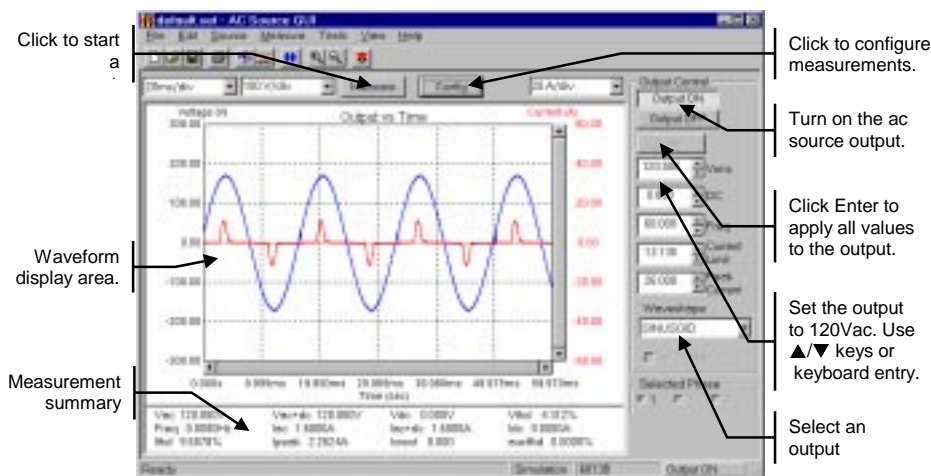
Click to start a

Click to configure measurements.

Turn on the ac source output.

Click Enter to apply all values to the output.

Waveform display area.

Set the output to 120Vac. Use ▲/▼ keys or keyboard entry.

Measurement summary

Select an output

default.ssd - AC Source GUI

File Edit Source Measure Tools View Help

Config

Output Control

Output On

Output vs Time

Voltage (V)

Current (A)

Waveshape

SINUSOID

Selected Phase

Time (sec)

Ready

Simulation

Output ON